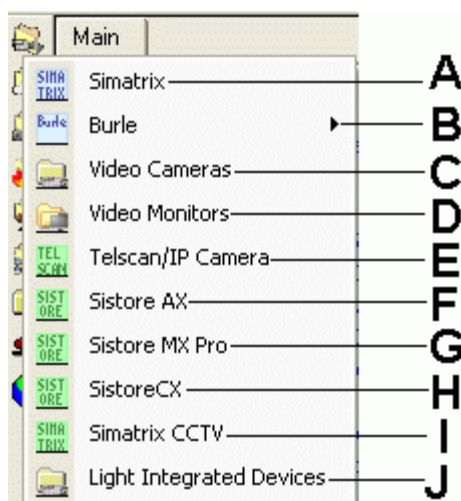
Main

SIMA TRIX Simatrix A
Burle Burle B
Video Cameras C
Video Monitors D
TEL SCAN Telscan/IP Camera E
SIST ORE Sistore AX F
SIST ORE Sistore MX Pro G
SIST ORE SistoreCX H
SIMA TRIX Simatrix CCTV I
Light Integrated Devices J